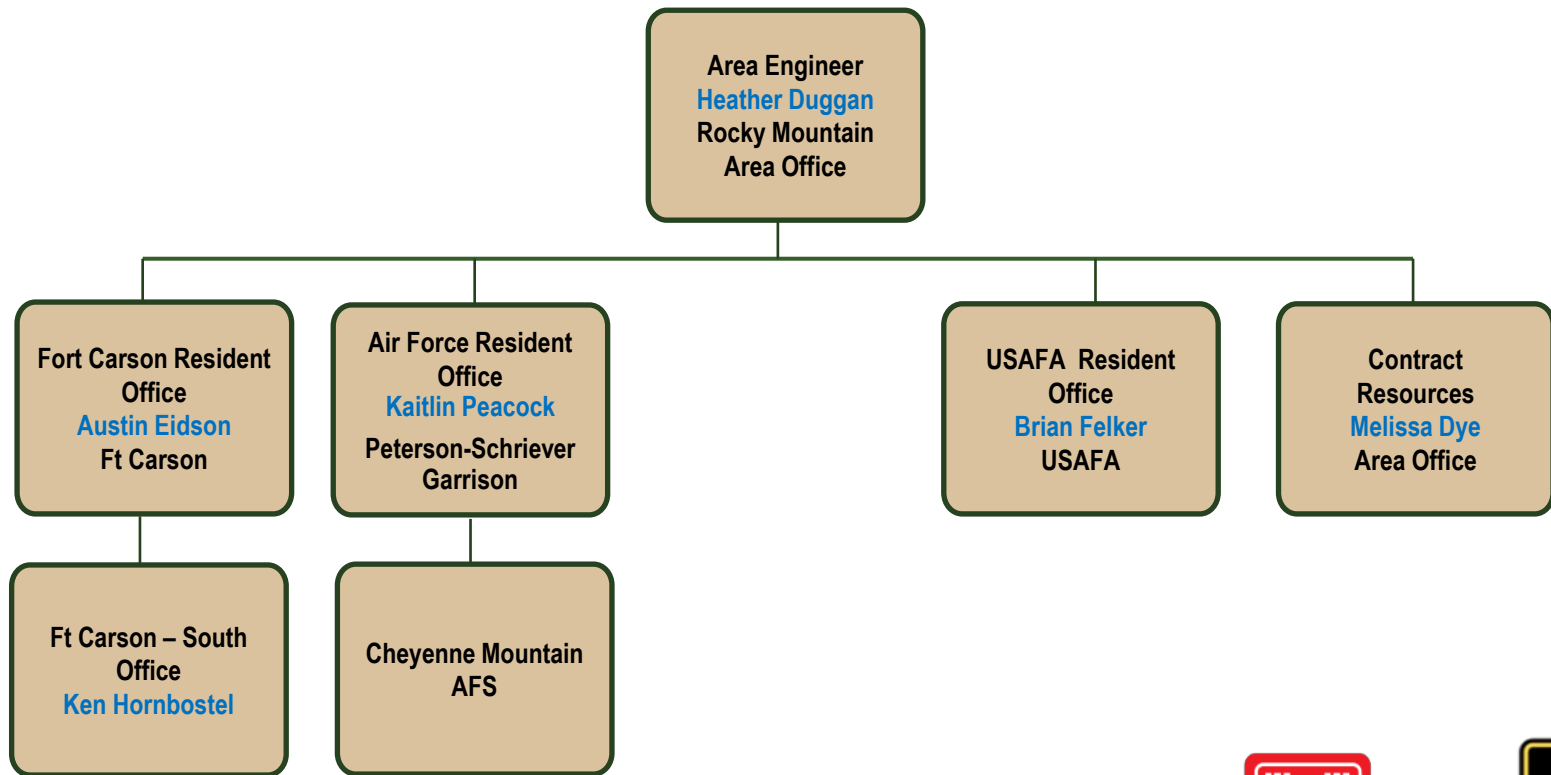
Area Engineer
Heather Duggan
Rocky Mountain
Area Office

Fort Carson Resident Office
Austin Eidson
Ft Carson

Air Force Resident Office
Kaitlin Peacock
Peterson-Schriever Garrison

USAFA Resident Office
Brian Felker
USAFA

Contract Resources
Melissa Dye
Area Office

Ft Carson – South Office
Ken Hornbostel

Cheyenne Mountain AFS